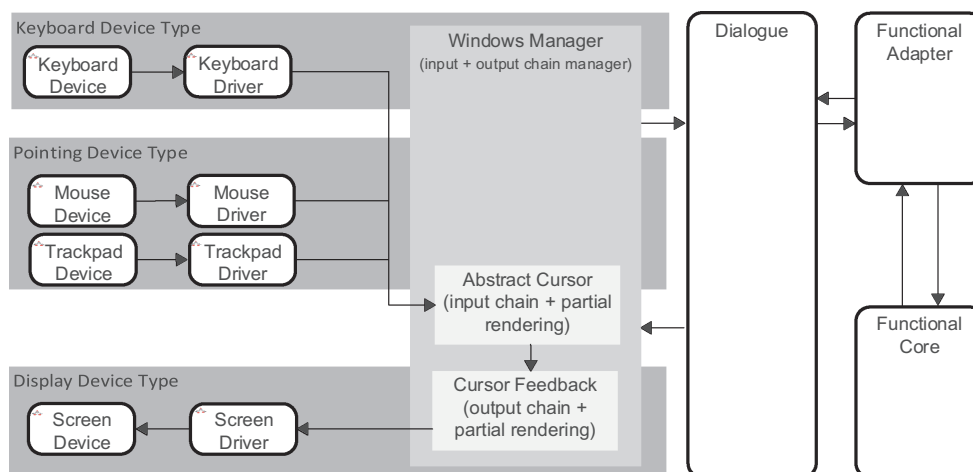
Keyboard Device Type

Keyboard Device

Keyboard Driver

Windows Manager
(input + output chain manager)

Dialogue

Functional Adapter

Pointing Device Type

Mouse Device

Mouse Driver

Trackpad Device

Trackpad Driver

Abstract Cursor
(input chain + partial rendering)

Functional Core

Display Device Type

Screen Device

Screen Driver

Cursor Feedback
(output chain + partial rendering)